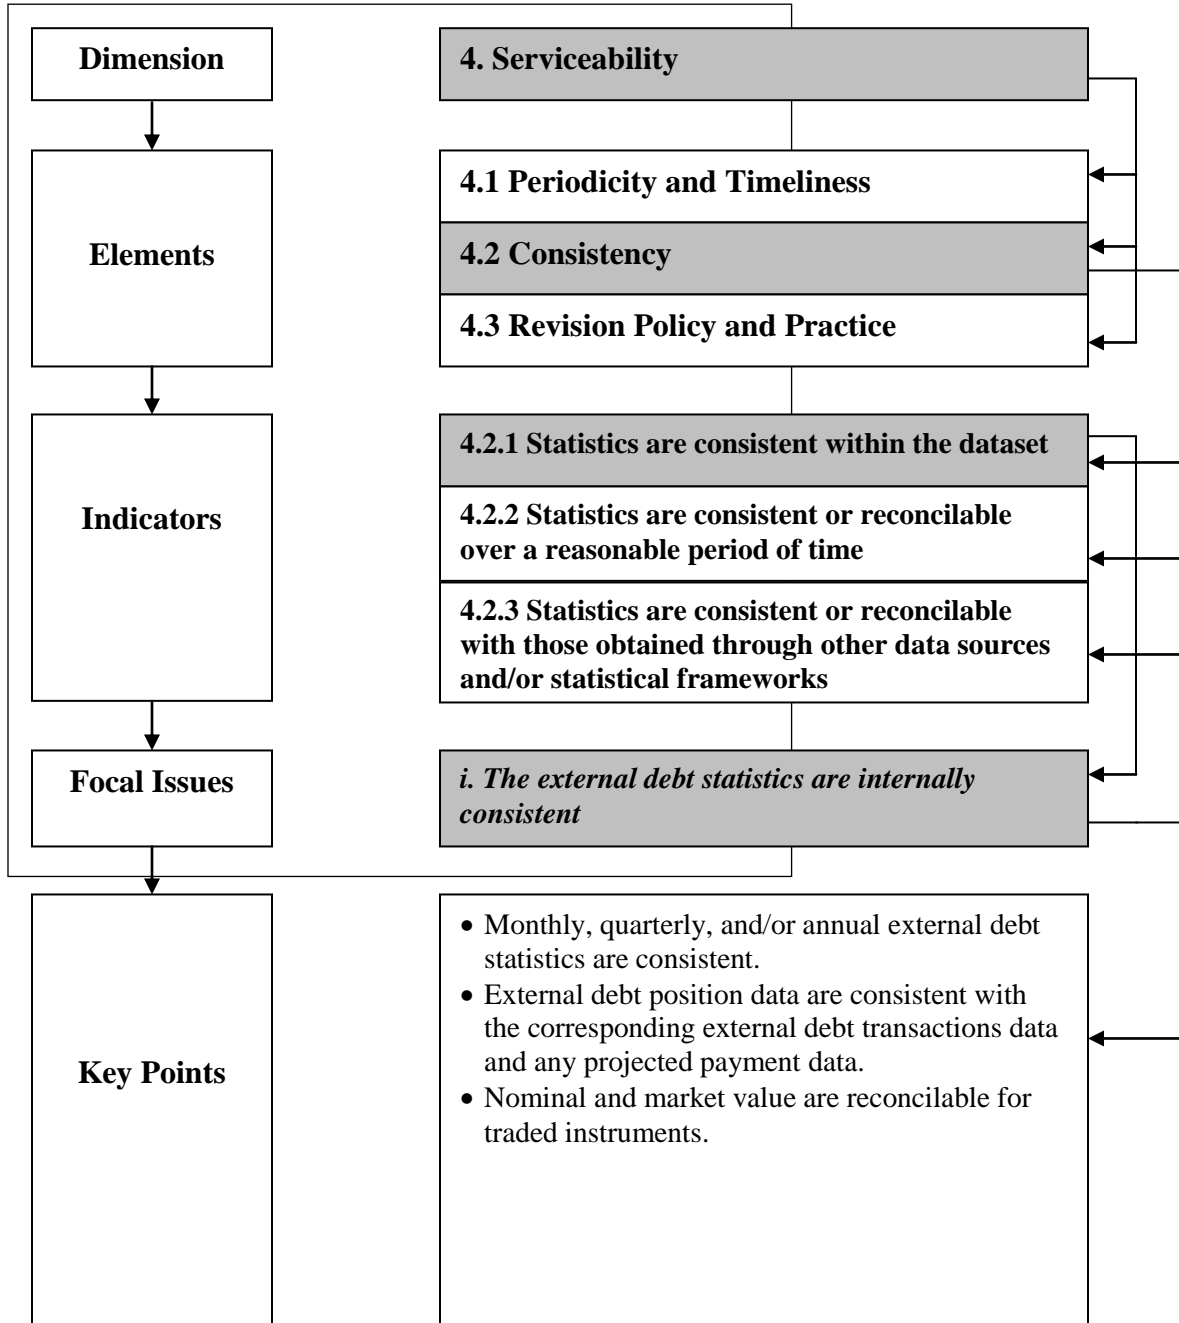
Dimension

4. Serviceability

Elements

4.1 Periodicity and Timeliness

4.2 Consistency

4.3 Revision Policy and Practice

Indicators

4.2.1 Statistics are consistent within the dataset

4.2.2 Statistics are consistent or reconcilable over a reasonable period of time

4.2.3 Statistics are consistent or reconcilable with those obtained through other data sources and/or statistical frameworks

Focal Issues

*i. The external debt statistics are internally consistent*

Key Points

- Monthly, quarterly, and/or annual external debt statistics are consistent.
- External debt position data are consistent with the corresponding external debt transactions data and any projected payment data.
- Nominal and market value are reconcilable for traded instruments.